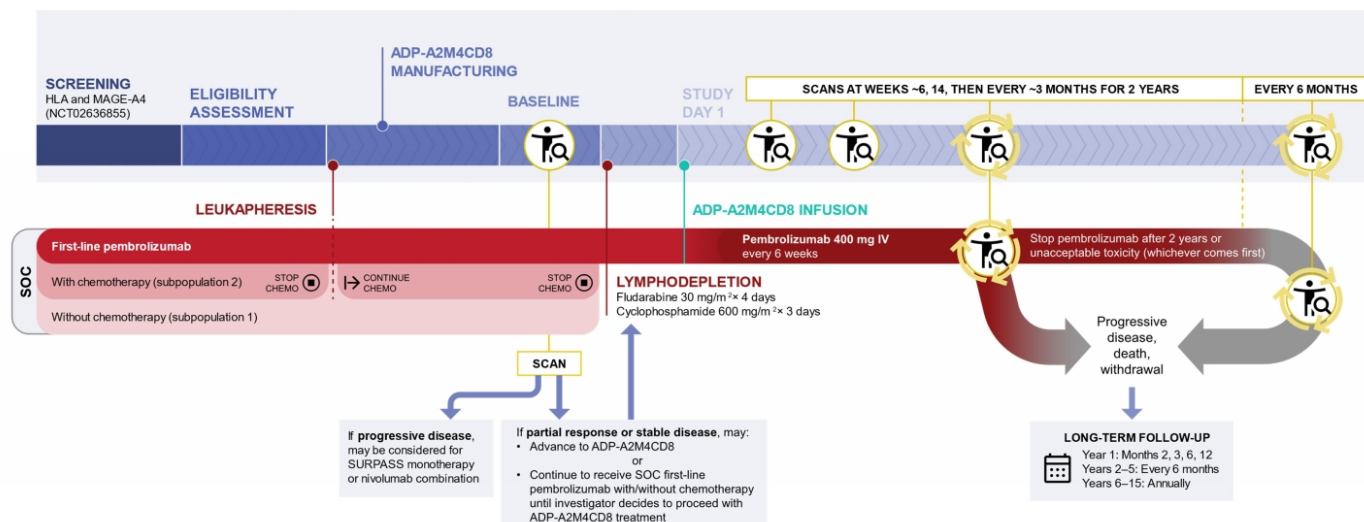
SCREENING
HLA and MAGE-A4 (NCT02636855)

ELIGIBILITY ASSESSMENT

ADP-A2M4CD8 MANUFACTURING

BASELINE

STUDY DAY 1

SCANS AT WEEKS ~6, 14, THEN EVERY ~3 MONTHS FOR 2 YEARS

EVERY 6 MONTHS

LEUKAPHERESIS

ADP-A2M4CD8 INFUSION

SOC

First-line pembrolizumab

With chemotherapy (subpopulation 2)

STOP CHEMO

CONTINUE CHEMO

STOP CHEMO

Without chemotherapy (subpopulation 1)

Pembrolizumab 400 mg IV every 6 weeks

Stop pembrolizumab after 2 years or unacceptable toxicity (whichever comes first)

LYMPHODEPLETION
Fludarabine 30 mg/m$^2$× 4 days
Cyclophosphamide 600 mg/m$^2$× 3 days

Progressive disease, death, withdrawal

SCAN

If progressive disease, may be considered for SURPASS monotherapy or nivolumab combination

If partial response or stable disease, may:
• Advance to ADP-A2M4CD8
or
• Continue to receive SOC first-line pembrolizumab with/without chemotherapy until investigator decides to proceed with ADP-A2M4CD8 treatment

LONG-TERM FOLLOW-UP
Year 1: Months 2, 3, 6, 12
Years 2–5: Every 6 months
Years 6–15: Annually